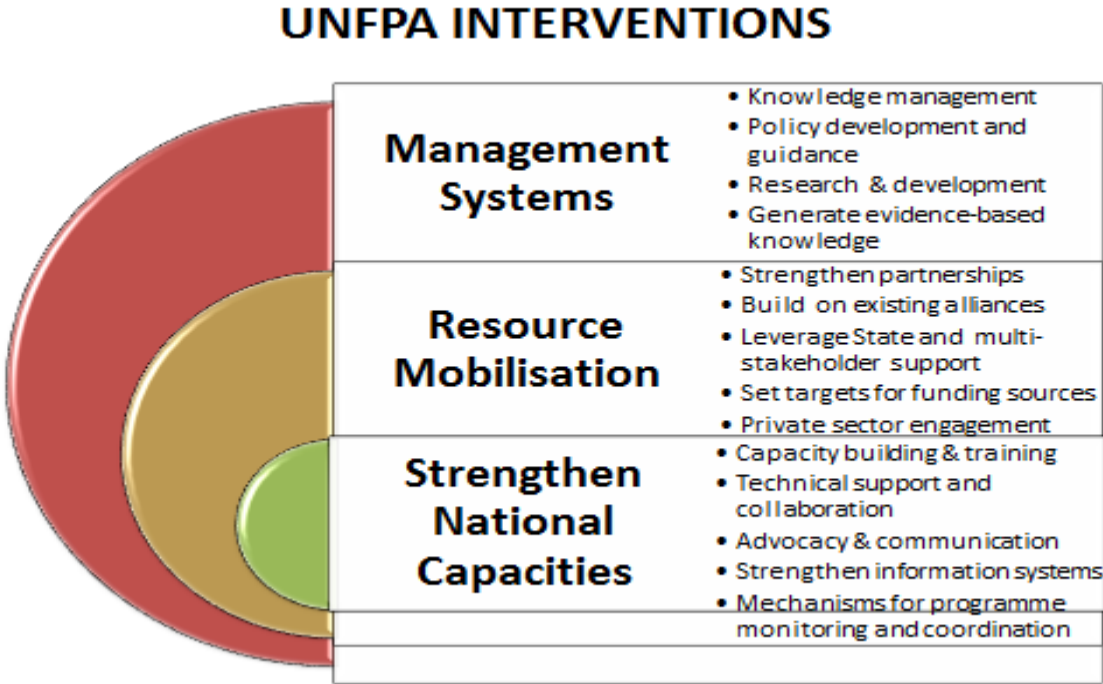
UNFPA INTERVENTIONS

Management Systems

- Knowledge management
- Policy development and guidance
- Research & development
- Generate evidence-based knowledge

Resource Mobilisation

- Strengthen partnerships
- Build on existing alliances
- Leverage State and multi-stakeholder support
- Set targets for funding sources
- Private sector engagement

Strengthen National Capacities

- Capacity building & training
- Technical support and collaboration
- Advocacy & communication
- Strengthen information systems
- Mechanisms for programme monitoring and coordination